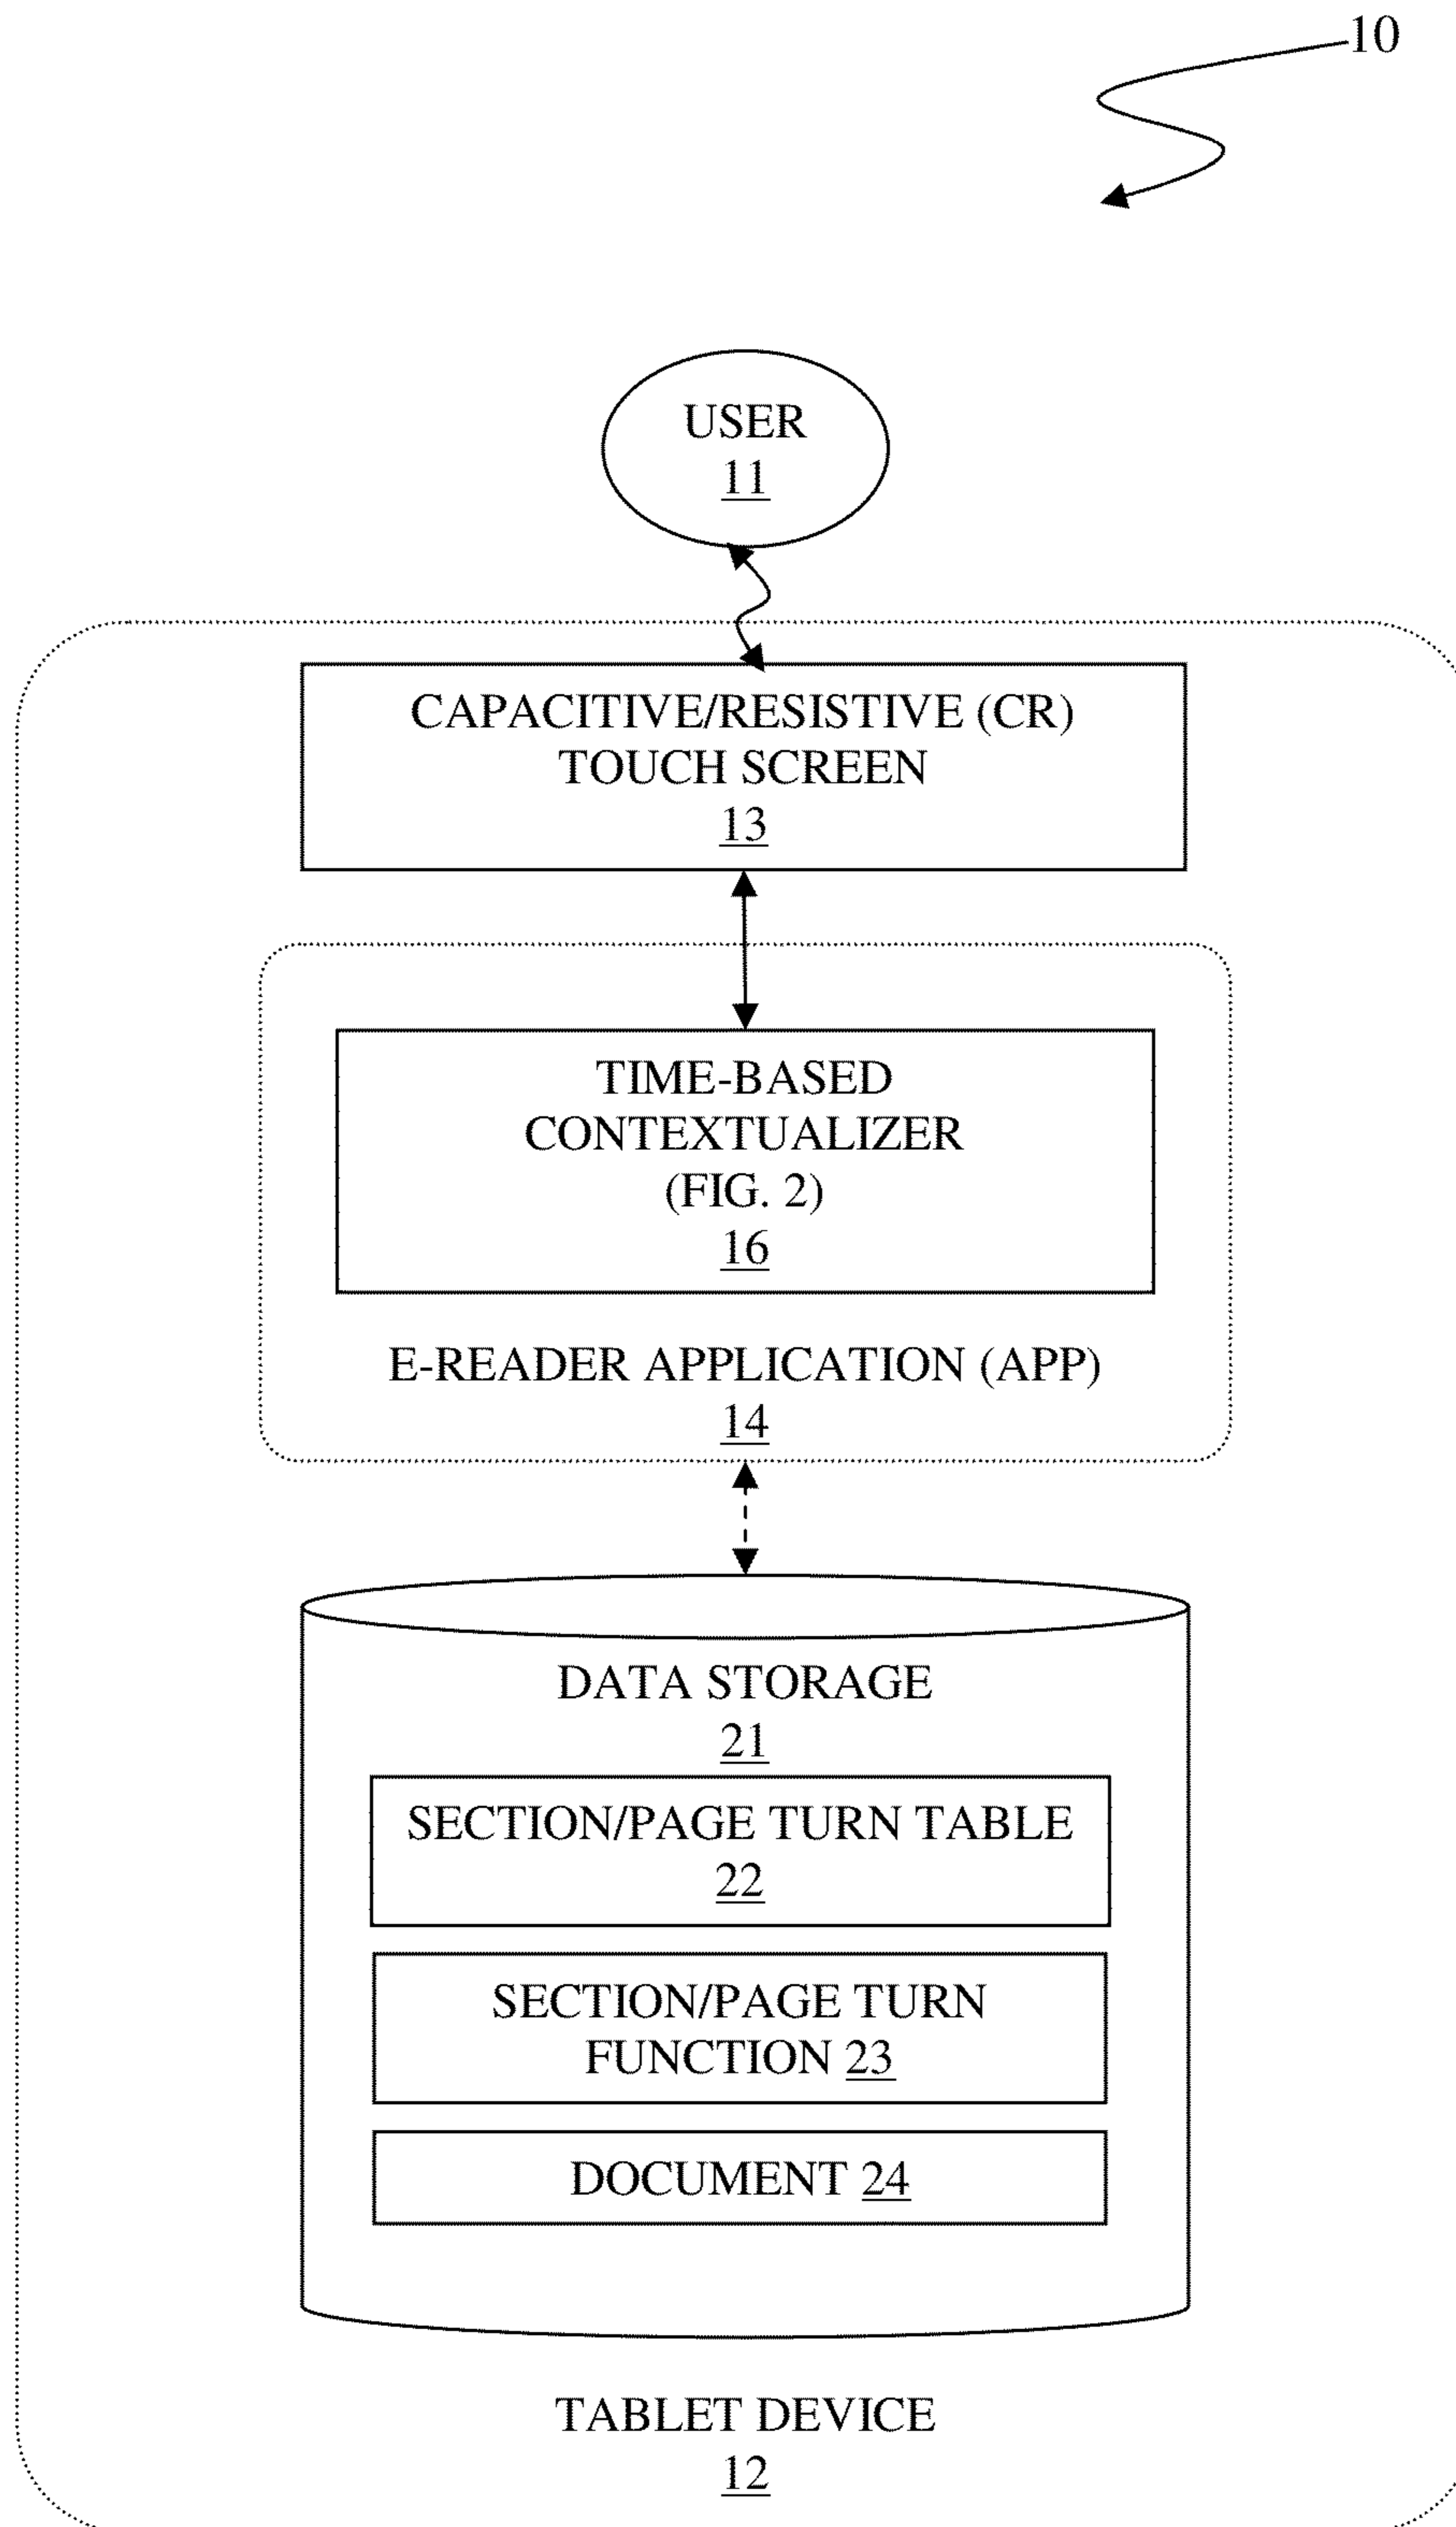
10

USER
11

CAPACITIVE/RESISTIVE (CR) TOUCH SCREEN
13

TIME-BASED CONTEXTUALIZER
(FIG. 2)
16

E-READER APPLICATION (APP)
14

DATA STORAGE
21

SECTION/PAGE TURN TABLE
22

SECTION/PAGE TURN FUNCTION 23

DOCUMENT 24

TABLET DEVICE
12